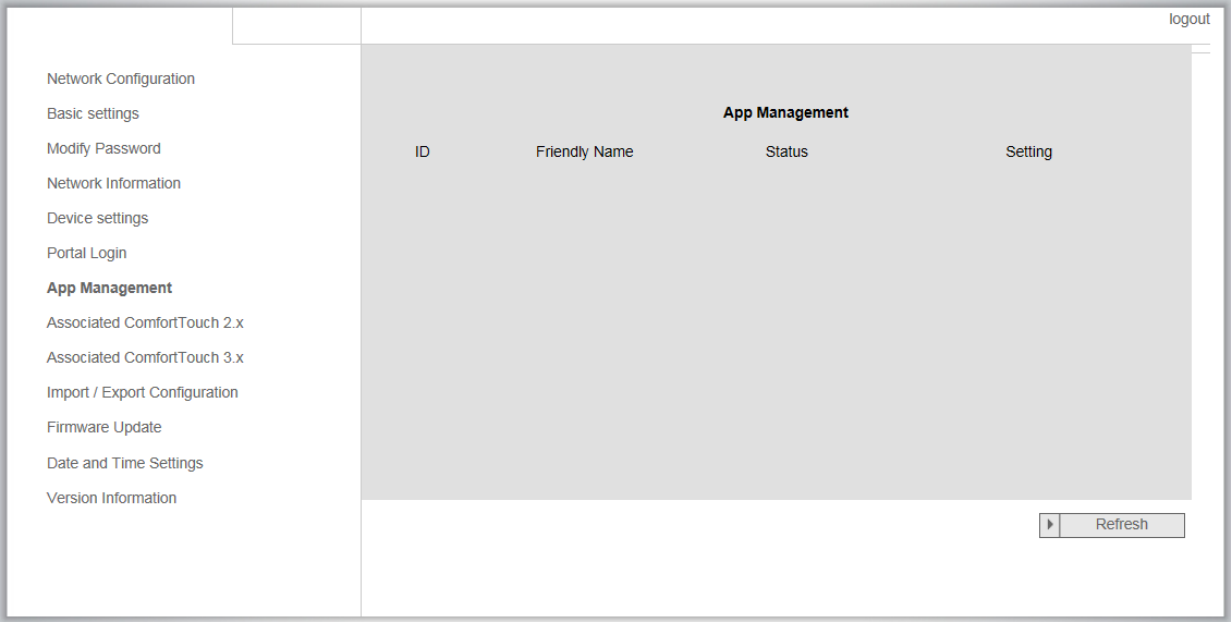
logout

Network Configuration
Basic settings
Modify Password
Network Information
Device settings
Portal Login
App Management
Associated ComfortTouch 2.x
Associated ComfortTouch 3.x
Import / Export Configuration
Firmware Update
Date and Time Settings
Version Information

App Management

| ID | Friendly Name | Status | Setting |
|---|---|---|---|

Refresh